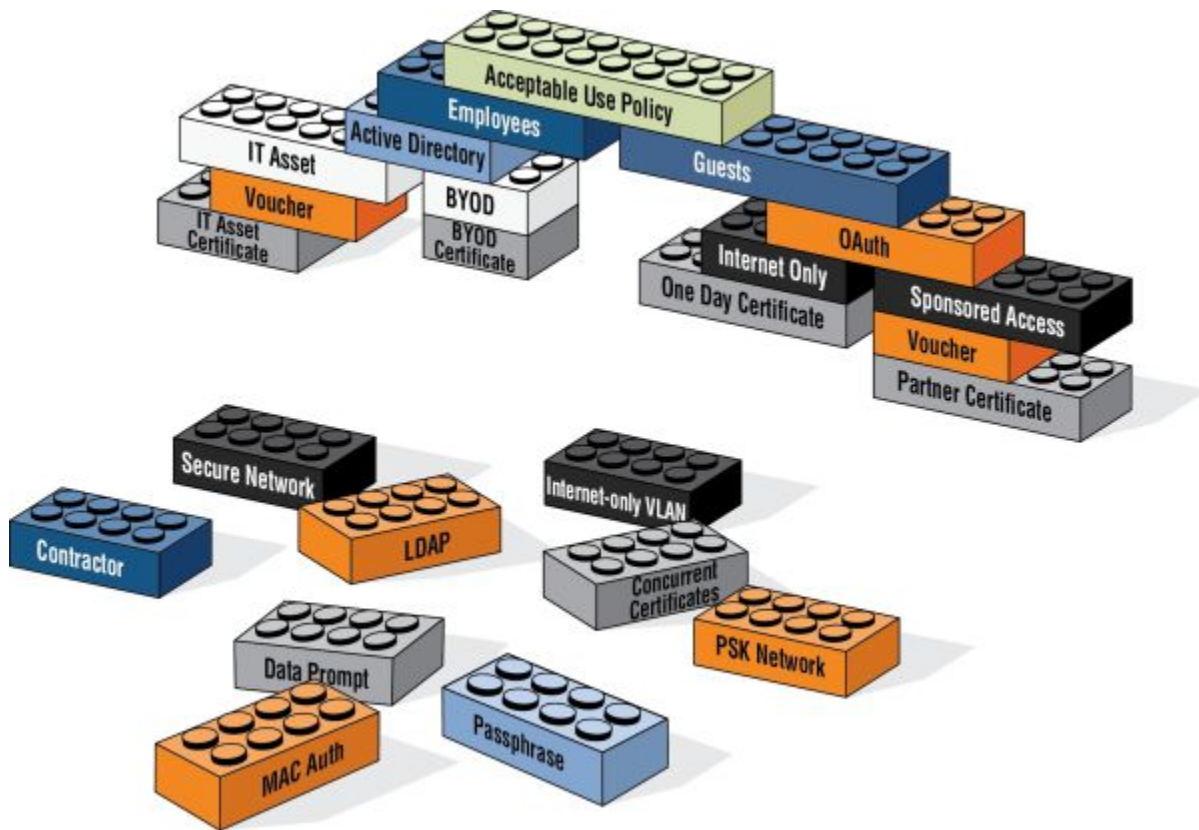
Acceptable Use Policy

Employees

Active Directory

IT Asset

Voucher

IT Asset Certificate

BYOD

BYOD Certificate

Guests

OAuth

Internet Only

One Day Certificate

Sponsored Access

Voucher

Partner Certificate

Secure Network

Contractor

LDAP

Internet-only VLAN

Concurrent Certificates

PSK Network

Data Prompt

MAC Auth

Passphrase